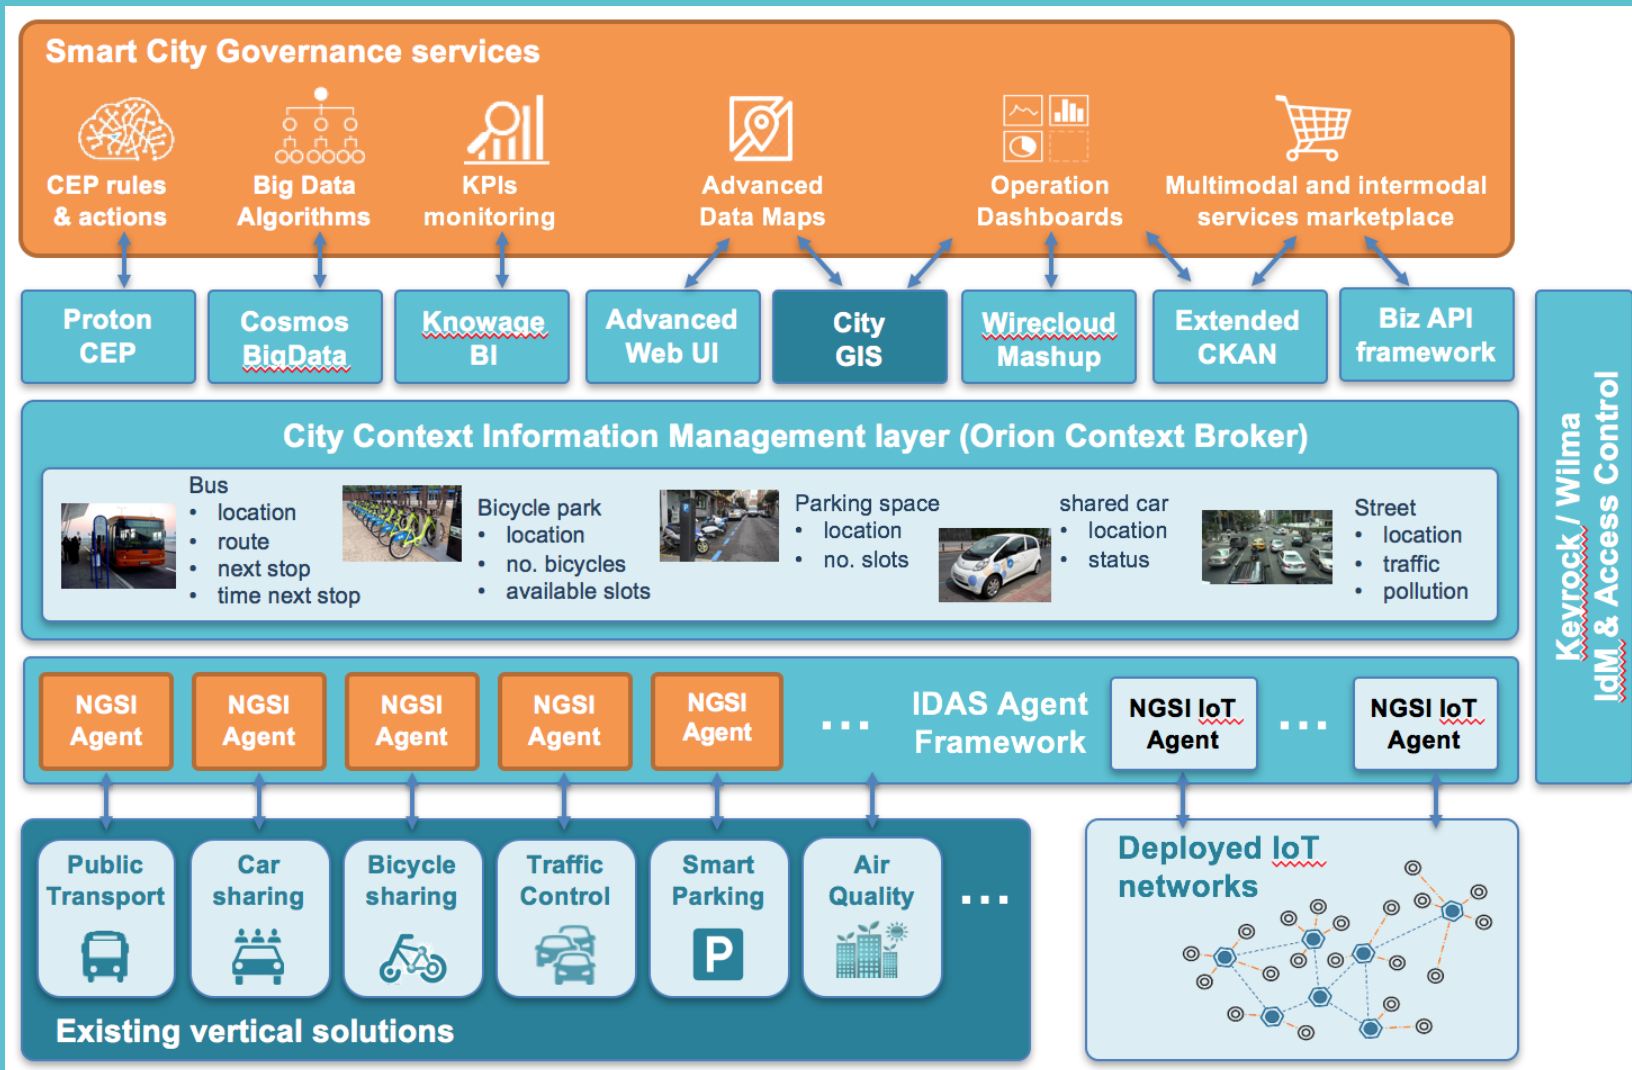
Smart City Governance services

CEP rules & actions

Big Data Algorithms

KPIs monitoring

Advanced Data Maps

Operation Dashboards

Multimodal and intermodal services marketplace

Proton CEP

Cosmos BigData

Knowage BI

Advanced Web UI

City GIS

Wirecloud Mashup

Extended CKAN

Biz API framework

Keyrock / Wilma IdM & Access Control

City Context Information Management layer (Orion Context Broker)

Bus
• location
• route
• next stop
• time next stop

Bicycle park
• location
• no. bicycles
• available slots

Parking space
• location
• no. slots

shared car
• location
• status

Street
• location
• traffic
• pollution

NGSI Agent

NGSI Agent

NGSI Agent

NGSI Agent

NGSI Agent

...

IDAS Agent Framework

NGSI IoT Agent

...

NGSI IoT Agent

Public Transport

Car sharing

Bicycle sharing

Traffic Control

Smart Parking

P

Air Quality

...

Existing vertical solutions

Deployed IoT networks